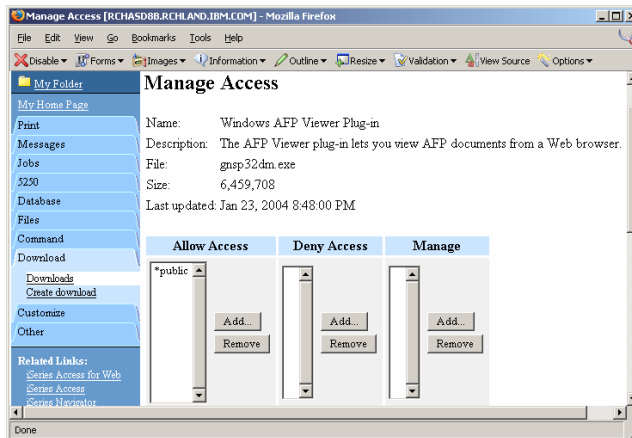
Manage Access [RCHASD8B.RCHLAND.IBM.COM] - Mozilla Firefox

File Edit View Go Bookmarks Tools Help

Disable ▾ Forms ▾ Images ▾ Information ▾ Outline ▾ Resize ▾ Validation ▾ View Source Options ▾

My Folder
My Home Page
Print
Messages
Jobs
5250
Database
Files
Command
Download
Downloads
Create download
Customize
Other

Related Links:
iSeries Access for Web
iSeries Access
iSeries Navigator

Manage Access

Name: Windows AFP Viewer Plug-in
Description: The AFP Viewer plug-in lets you view AFP documents from a Web browser.
File: gnsp32dm.exe
Size: 6,459,708
Last updated: Jan 23, 2004 8:48:00 PM

| Allow Access | Deny Access | Manage |
|---|---|---|
| *public | | |
| Add... Remove | Add... Remove | Add... Remove |

Done